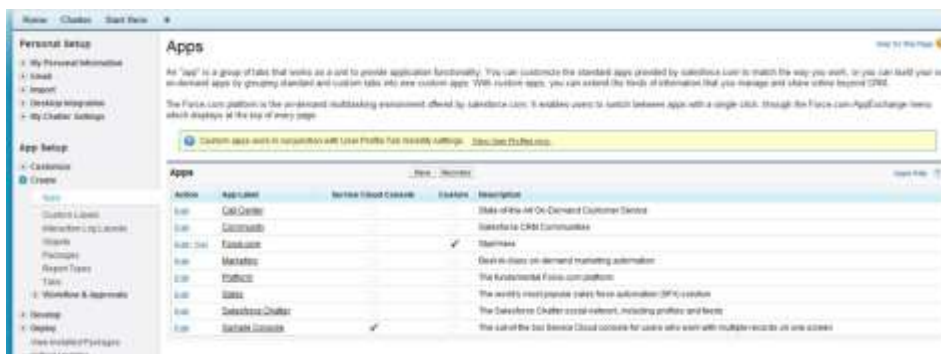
Home Chatter Start Here +

Personal Setup
My Personal Information
Email
Import
Desktop Integration
My Chatter Settings

App Setup
Customize
Create
Apps
Custom Labels
Interaction Log Layouts
Objects
Packages
Report Types
Tabs
Workflow & Approvals
Develop
Deploy
View Installed Packages

Apps

Help for this Page

An "app" is a group of tabs that works as a unit to provide application functionality. You can customize the standard apps provided by salesforce.com to match the way you work, or you can build your own on-demand apps by grouping standard and custom tabs into new custom apps. With custom apps, you can extend the kinds of information that you manage and share online beyond CRM.

The Force.com platform is the on-demand multitasking environment offered by salesforce.com. It enables users to switch between apps with a single click, through the Force.com AppExchange menu which displays at the top of every page.

Custom apps work in conjunction with User Profile Tab Visibility settings. View User Profiles now.

Apps | New | Reorder | Apps Help

| Action | App Label | Service Cloud Console | Custom | Description |
|---|---|---|---|---|
| Edit | Call Center | | | State of the Art On-Demand Customer Service |
| Edit | Community | | | Salesforce CRM Communities |
| Edit \| Del | Foodcorp | | ✓ | Stop! here |
| Edit | Marketing | | | Best-in-class on-demand marketing automation |
| Edit | Platform | | | The fundamental Force.com platform |
| Edit | Sales | | | The world's most popular sales force automation (SFA) solution |
| Edit | Salesforce Chatter | | | The Salesforce Chatter social network, including profiles and feeds |
| Edit | Sample Console | ✓ | | The out-of-the box Service Cloud console for users who work with multiple records on one screen |